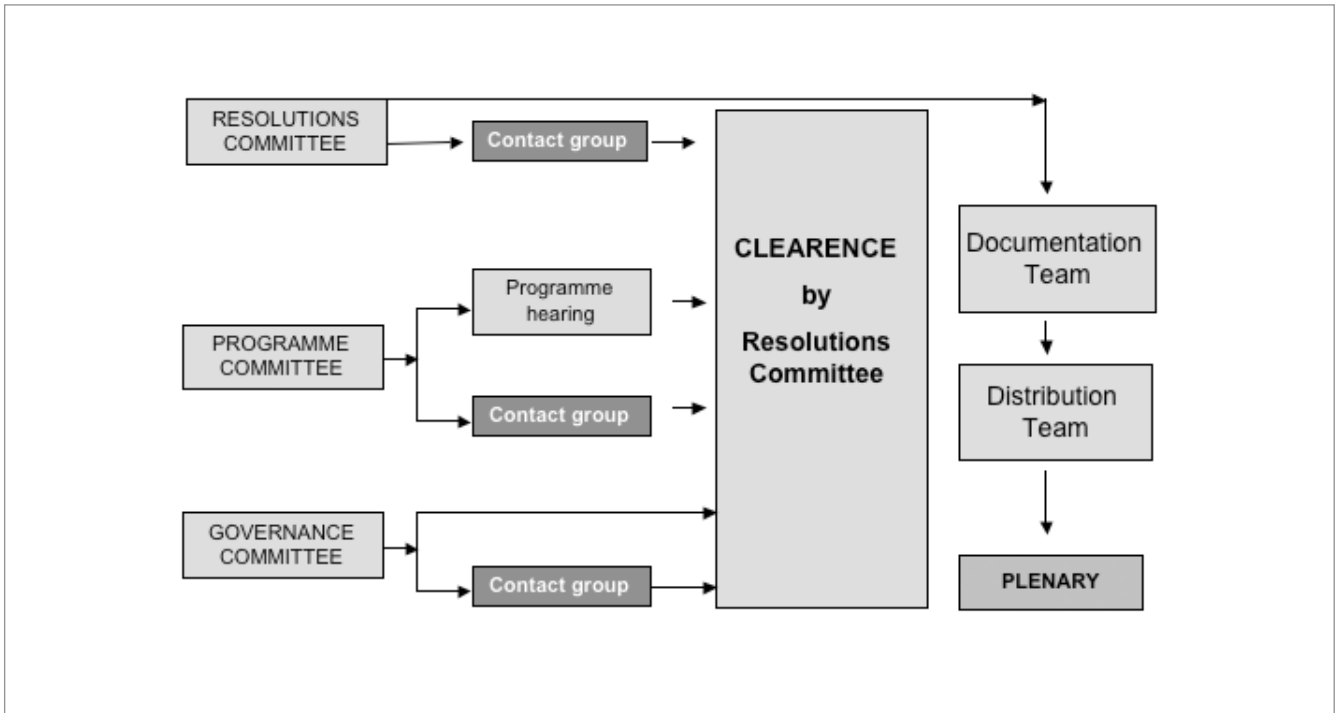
RESOLUTIONS COMMITTEE

Contact group

PROGRAMME COMMITTEE

Programme hearing

Contact group

GOVERNANCE COMMITTEE

Contact group

CLEARENCE by Resolutions Committee

Documentation Team

Distribution Team

PLENARY